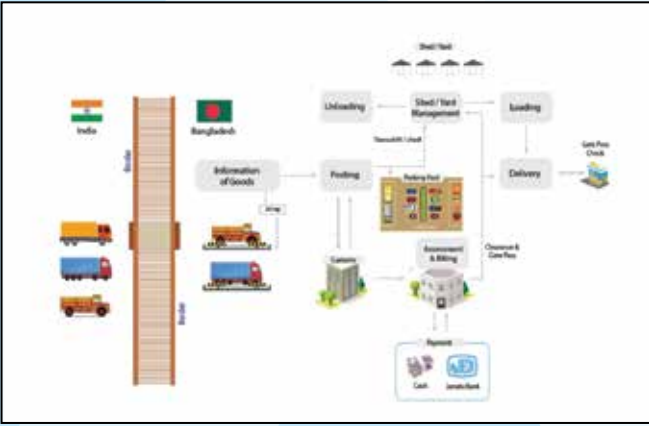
Shed / Yard

India

Bangladesh

Border

Border

Unloading

Shed / Yard Management

Loading

Information of Goods

Parking

Parking Yard

Delivery

Gate Pass Check

Customs

Assessment & Billing

Clearance & Gate Pass

Payment

Cash

Janata Bank